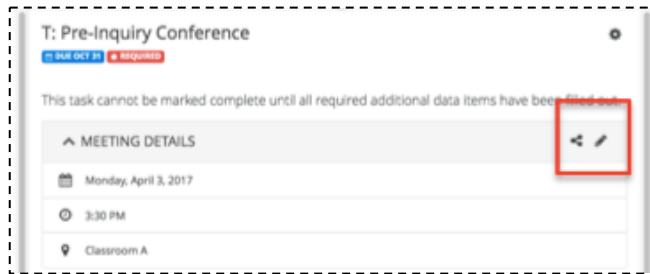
T: Pre-Inquiry Conference

DUE OCT 31 REQUIRED

This task cannot be marked complete until all required additional data items have been filled out.

MEETING DETAILS

Monday, April 3, 2017

3:30 PM

Classroom A